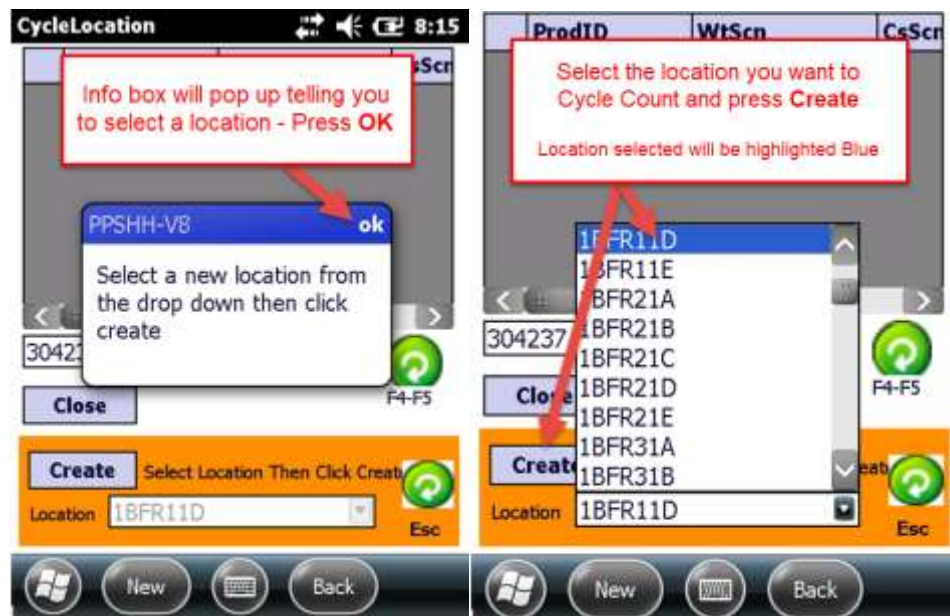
CycleLocation 8:15

sScn

Info box will pop up telling you to select a location - Press **OK**

PPSHH-V8 ok

Select a new location from the drop down then click create

3042

Close

F4-F5

Create Select Location Then Click Creat

Location 1BFR11D

Esc

New Back

ProdID WtScn CsScr

Select the location you want to Cycle Count and press **Create**

Location selected will be highlighted Blue

1BFR11D
1BFR11E
1BFR21A
1BFR21B
1BFR21C
1BFR21D
1BFR21E
1BFR31A
1BFR31B

304237

Clo

F4-F5

Create

eat

Location 1BFR11D

Esc

New Back